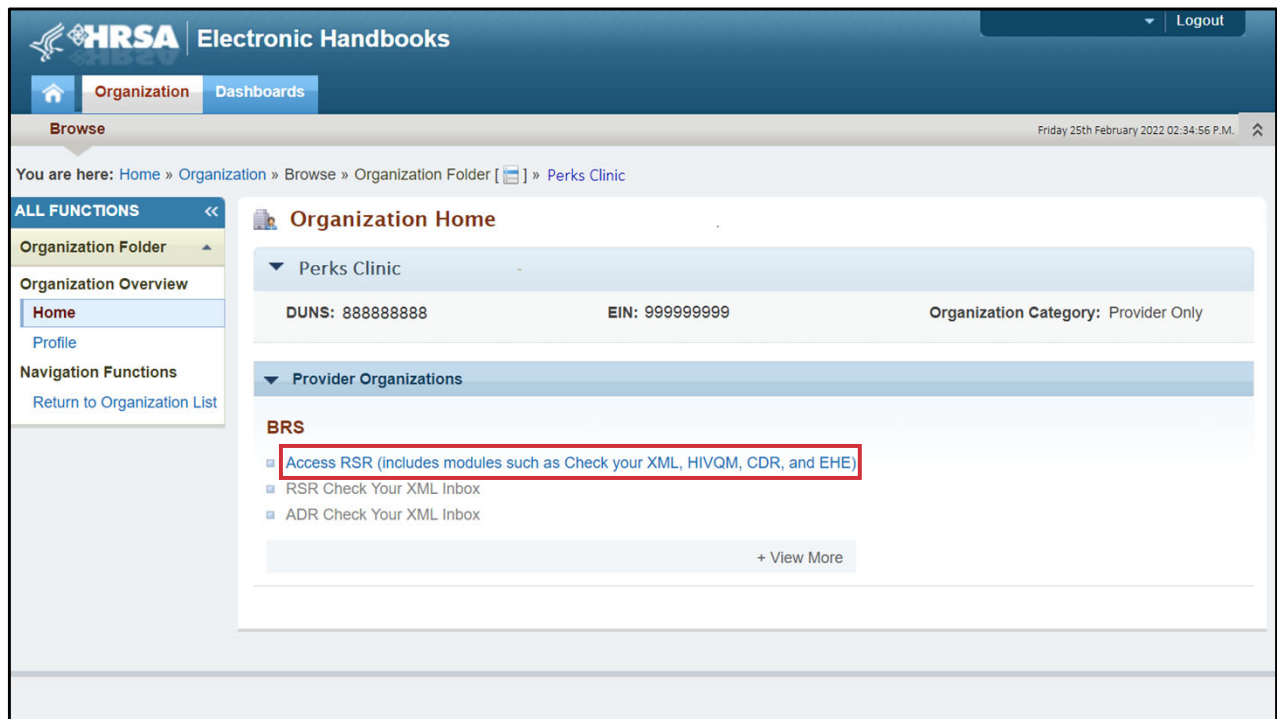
HRSA Electronic Handbooks

Logout

Organization Dashboards

Browse

Friday 25th February 2022 02:34:56 P.M.

You are here: Home » Organization » Browse » Organization Folder [ ] » Perks Clinic

ALL FUNCTIONS

Organization Folder

Organization Overview

Home

Profile

Navigation Functions

Return to Organization List

Organization Home

Perks Clinic

DUNS: 888888888

EIN: 999999999

Organization Category: Provider Only

Provider Organizations

BRS

Access RSR (includes modules such as Check your XML, HIVQM, CDR, and EHE)

RSR Check Your XML Inbox

ADR Check Your XML Inbox

+ View More